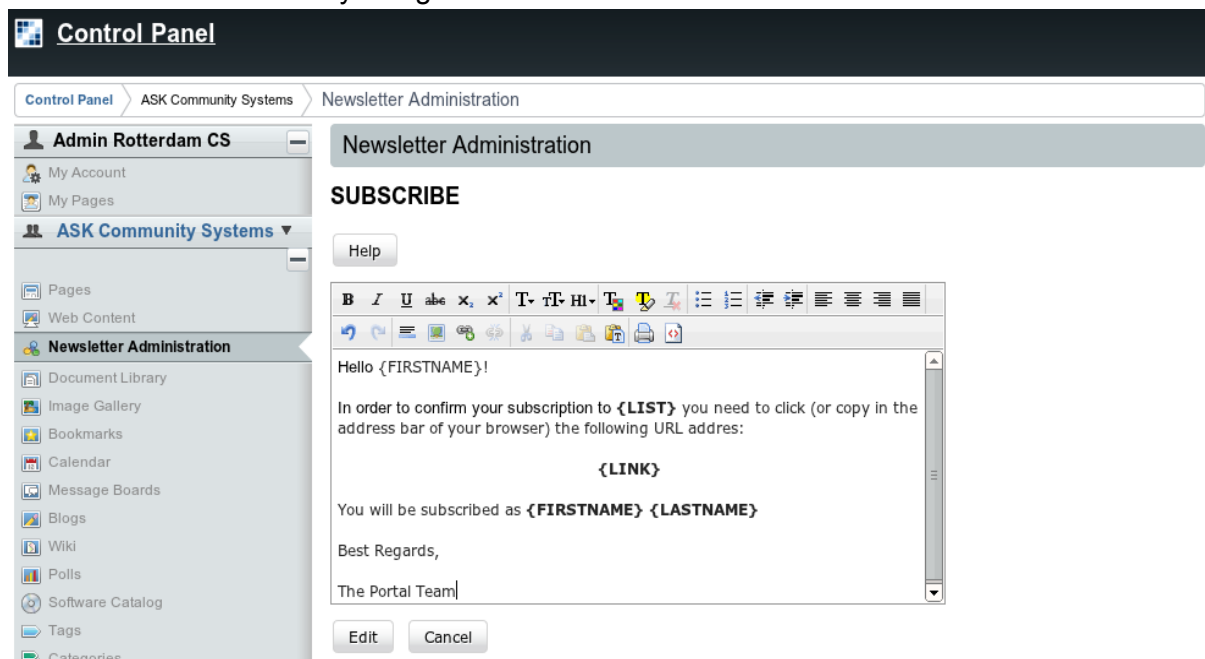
Control Panel

Control Panel ASK Community Systems Newsletter Administration

Admin Rotterdam CS

My Account

My Pages

ASK Community Systems ▼

Pages

Web Content

Newsletter Administration

Document Library

Image Gallery

Bookmarks

Calendar

Message Boards

Blogs

Wiki

Polls

Software Catalog

Tags

Newsletter Administration

SUBSCRIBE

Help

Hello {FIRSTNAME}!

In order to confirm your subscription to **{LIST}** you need to click (or copy in the address bar of your browser) the following URL addres:

**{LINK}**

You will be subscribed as **{FIRSTNAME} {LASTNAME}**

Best Regards,

The Portal Team

Edit Cancel